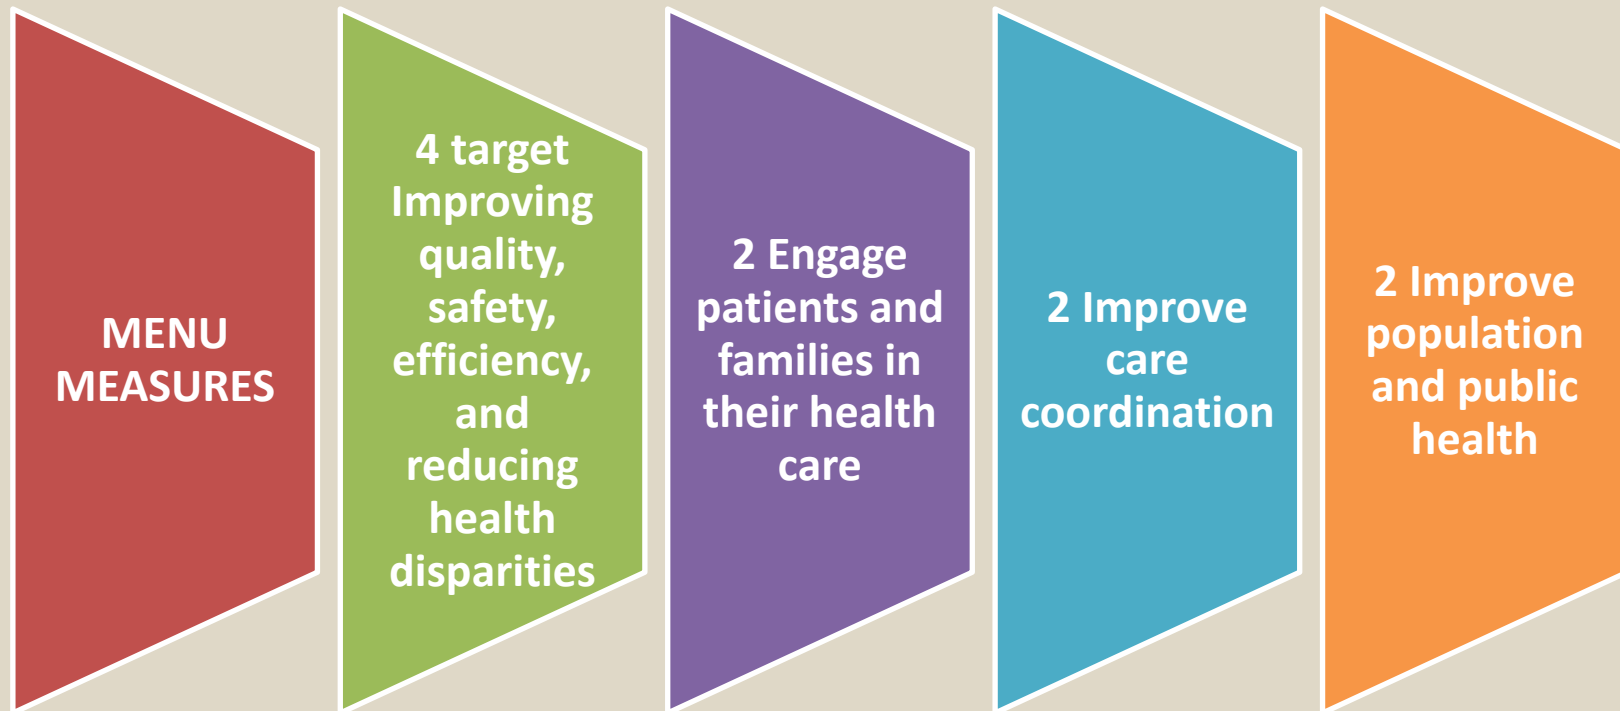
MENU MEASURES

4 target Improving quality, safety, efficiency, and reducing health disparities

2 Engage patients and families in their health care

2 Improve care coordination

2 Improve population and public health